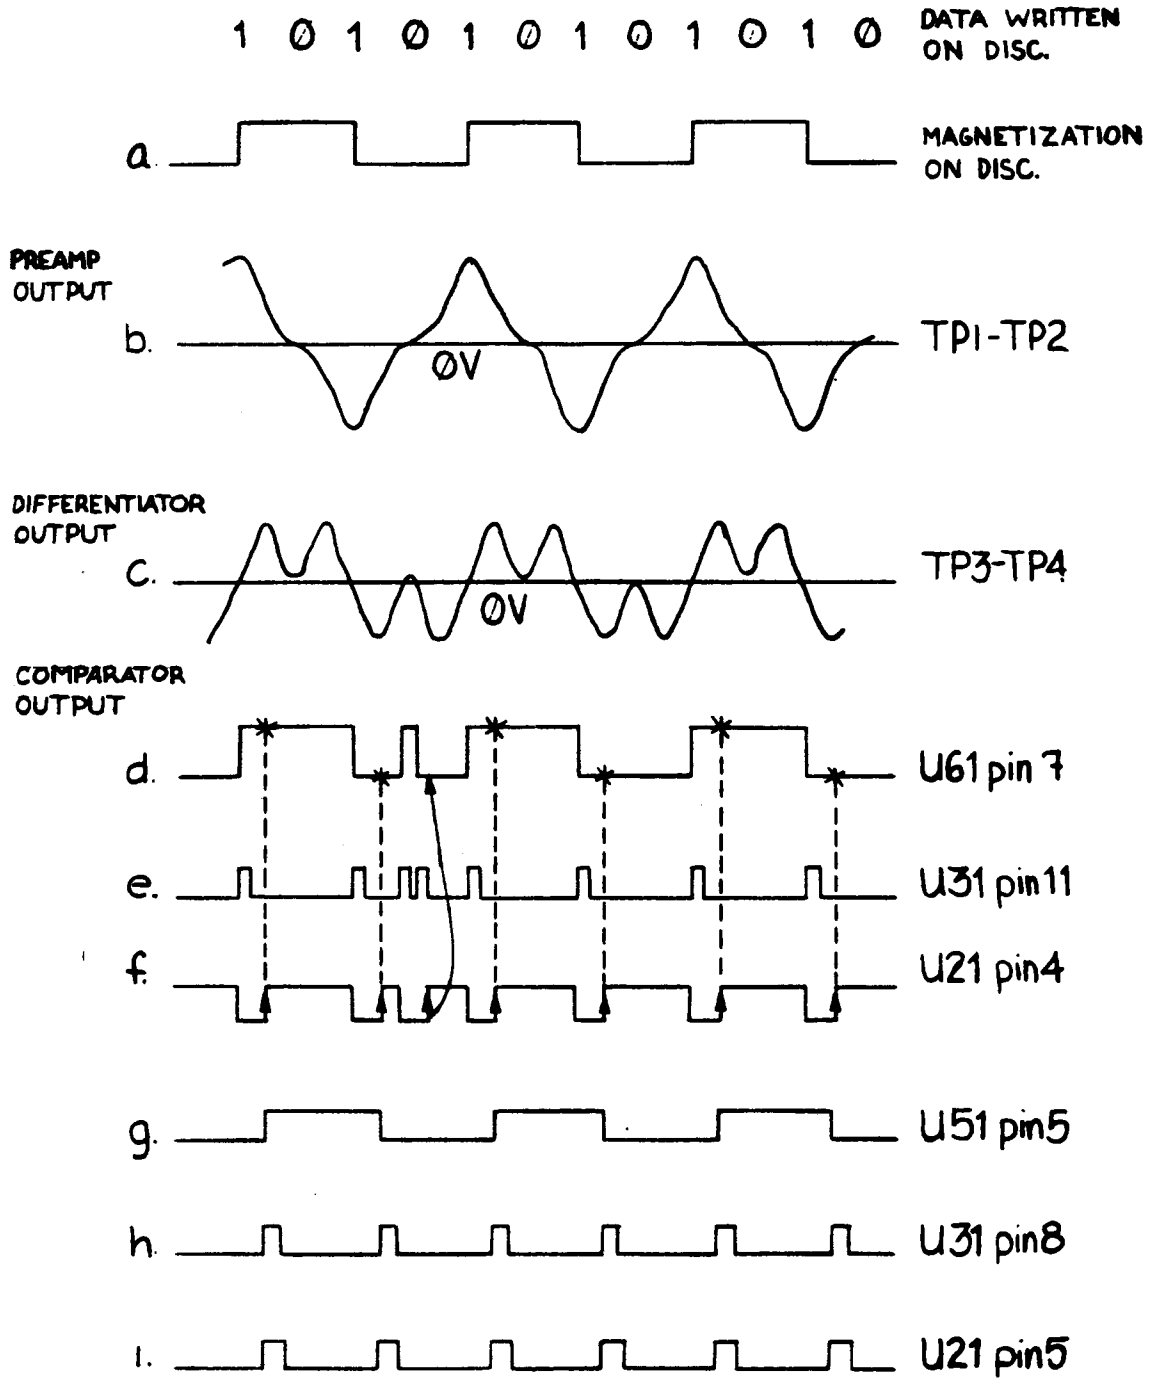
1 Ø 1 Ø 1 Ø 1 0 1 0 1 Ø DATA WRITTEN ON DISC.

a. MAGNETIZATION ON DISC.

PREAMP OUTPUT

b. ØV TP1-TP2

DIFFERENTIATOR OUTPUT

c. ØV TP3-TP4

COMPARATOR OUTPUT

d. U61 pin 7

e. U31 pin 11

f. U21 pin 4

g. U51 pin 5

h. U31 pin 8

i. U21 pin 5